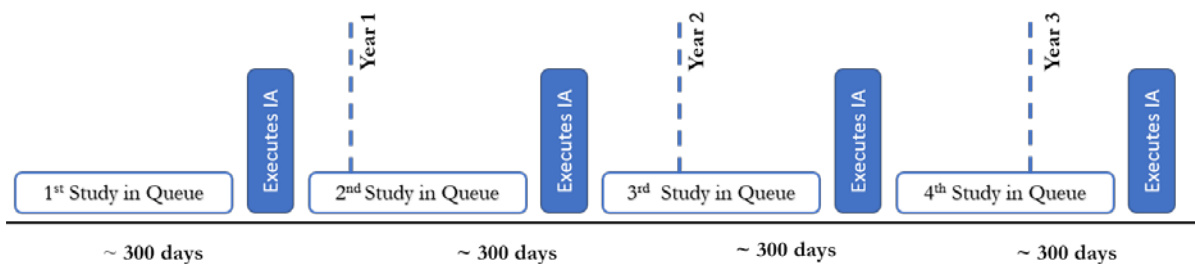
Year 1

Year 2

Year 3

1$^{st}$ Study in Queue

Executes IA

2$^{nd}$ Study in Queue

Executes IA

3$^{rd}$ Study in Queue

Executes IA

4$^{th}$ Study in Queue

Executes IA

~ 300 days

~ 300 days

~ 300 days

~ 300 days